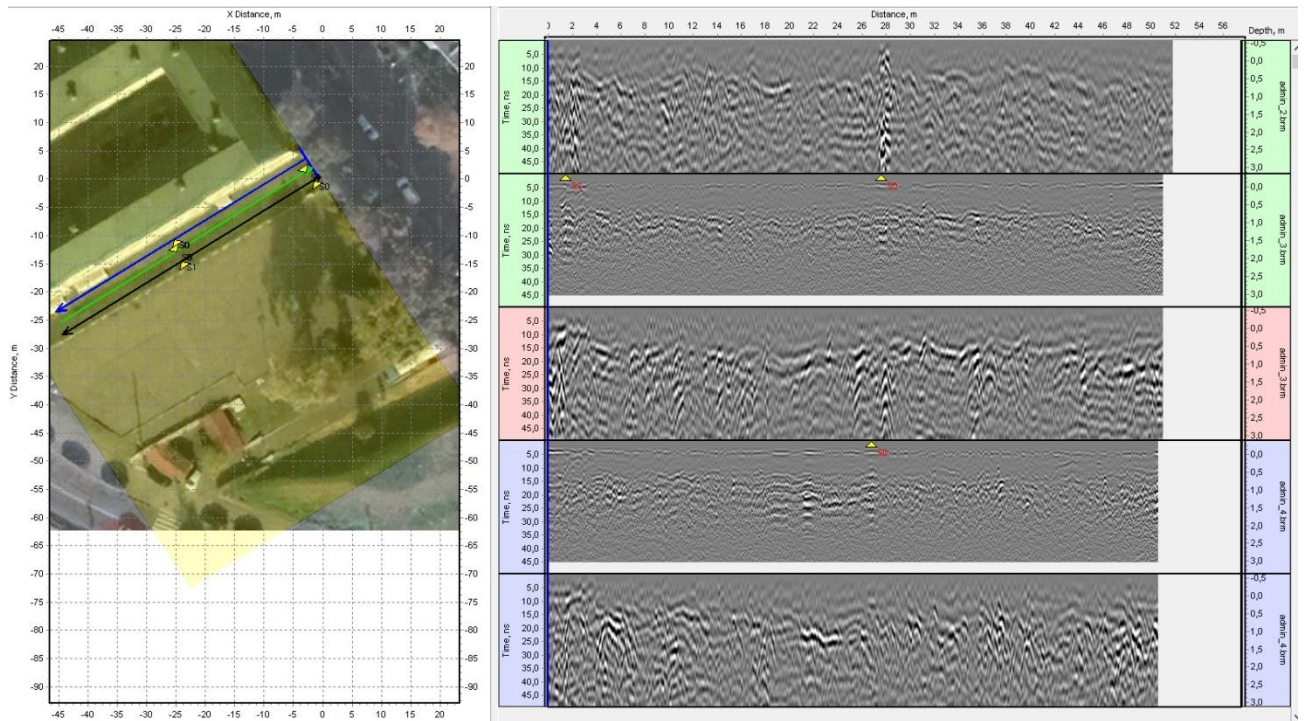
X Distance, m

-45 -40 -35 -30 -25 -20 -15 -10 -5 0 5 10 15 20

20 15 10 5 0 -5 -10 -15 -20 -25 -30 -35 -40 -45 -50 -55 -60 -65 -70 -75 -80 -85 -90

Y Distance, m

30
30
31
30

-45 -40 -35 -30 -25 -20 -15 -10 -5 0 5 10 15 20

Distance, m

0 2 4 6 8 10 12 14 16 18 20 22 24 26 28 30 32 34 36 38 40 42 44 46 48 50 52 54 56

Depth, m

Time, ns
5,0 10,0 15,0 20,0 25,0 30,0 35,0 40,0 45,0
-0,5 0,0 0,5 1,0 1,5 2,0 2,5 3,0
admin_2.brm

Time, ns
5,0 10,0 15,0 20,0 25,0 30,0 35,0 40,0 45,0
31
30
0,0 0,5 1,0 1,5 2,0 2,5 3,0
admin_3.brm

Time, ns
5,0 10,0 15,0 20,0 25,0 30,0 35,0 40,0 45,0
-0,5 0,0 0,5 1,0 1,5 2,0 2,5 3,0
admin_3.brm

Time, ns
5,0 10,0 15,0 20,0 25,0 30,0 35,0 40,0 45,0
30
0,0 0,5 1,0 1,5 2,0 2,5 3,0
admin_4.brm

Time, ns
5,0 10,0 15,0 20,0 25,0 30,0 35,0 40,0 45,0
-0,5 0,0 0,5 1,0 1,5 2,0 2,5 3,0
admin_4.brm